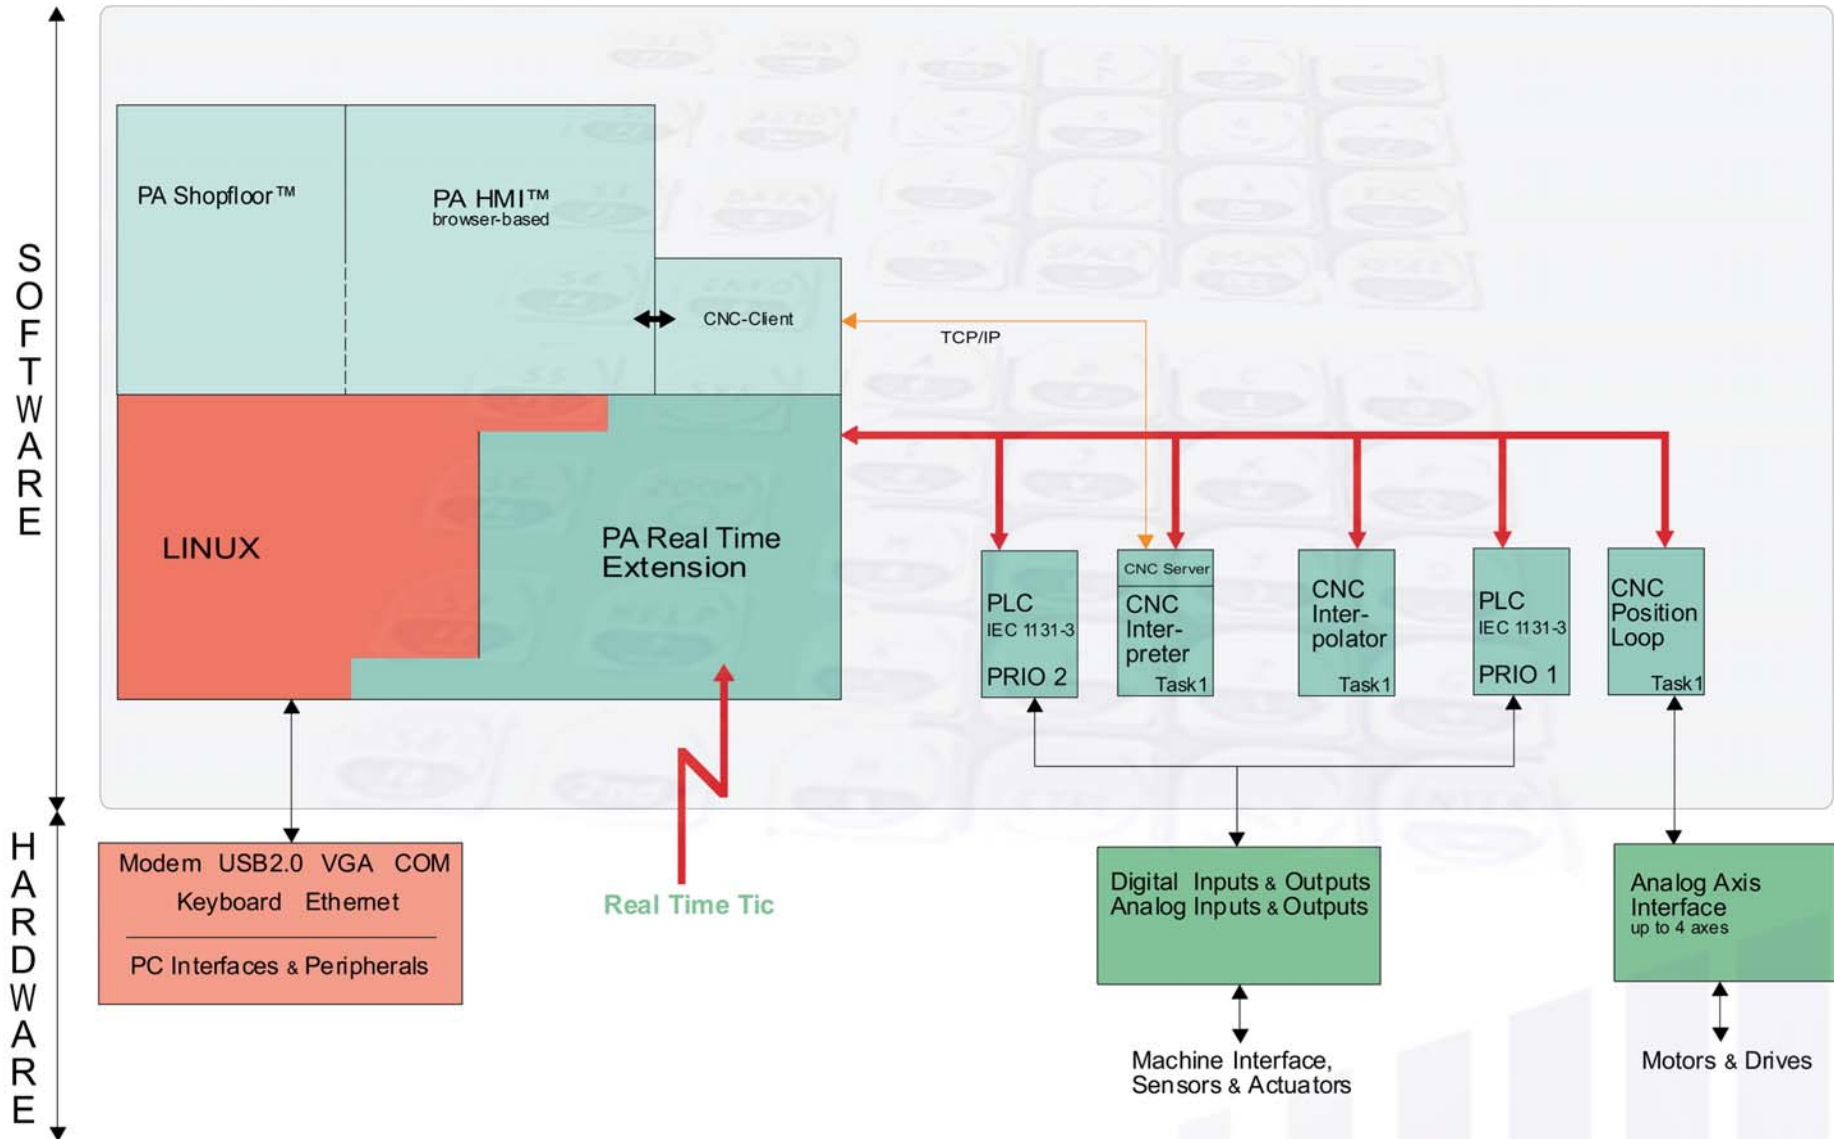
SOFTWARE

PA Shopfloor™

PA HMI™
browser-based

CNC-Client

TCP/IP

LINUX

PA Real Time Extension

PLC
IEC 1131-3
PRIO 2

CNC Server
CNC Inter-preter
Task1

CNC Inter-polator
Task1

PLC
IEC 1131-3
PRIO 1

CNC Position Loop
Task1

HARDWARE

Modem USB2.0 VGA COM
Keyboard Ethernet
PC Interfaces & Peripherals

Real Time Tic

Digital Inputs & Outputs
Analog Inputs & Outputs

Analog Axis Interface
up to 4 axes

Machine Interface,
Sensors & Actuators

Motors & Drives